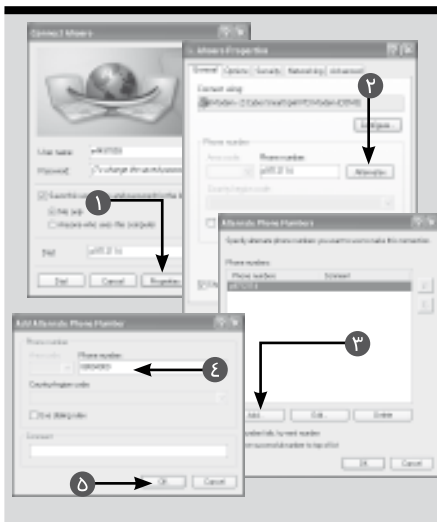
Connect Modem

User name:
Password:
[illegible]

Dial:
Dial Cancel Properties Help

Modem Properties
General Options Security Networking Advanced
Connect using:
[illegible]
Configure...
Phone number
Area code: Phone number:
Alternates
Country/region code:

Alternate Phone Numbers
Specify alternate phone numbers you want to use to make this connection.
Phone numbers:
Phone number Comment
Add... Edit... Delete
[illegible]
OK Cancel

Add Alternate Phone Number
Phone number
Area code: Phone number:
Country/region code:
Use dialing rules
Comment:
OK Cancel

١
٢
٣
٤
٥